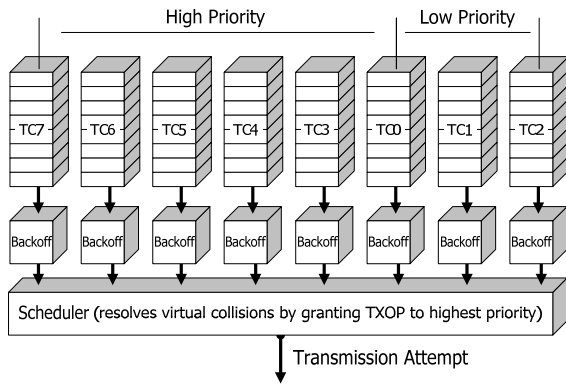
High Priority

Low Priority

TC7

TC6

TC5

TC4

TC3

TC0

TC1

TC2

Backoff

Backoff

Backoff

Backoff

Backoff

Backoff

Backoff

Backoff

Scheduler (resolves virtual collisions by granting TXOP to highest priority)

Transmission Attempt